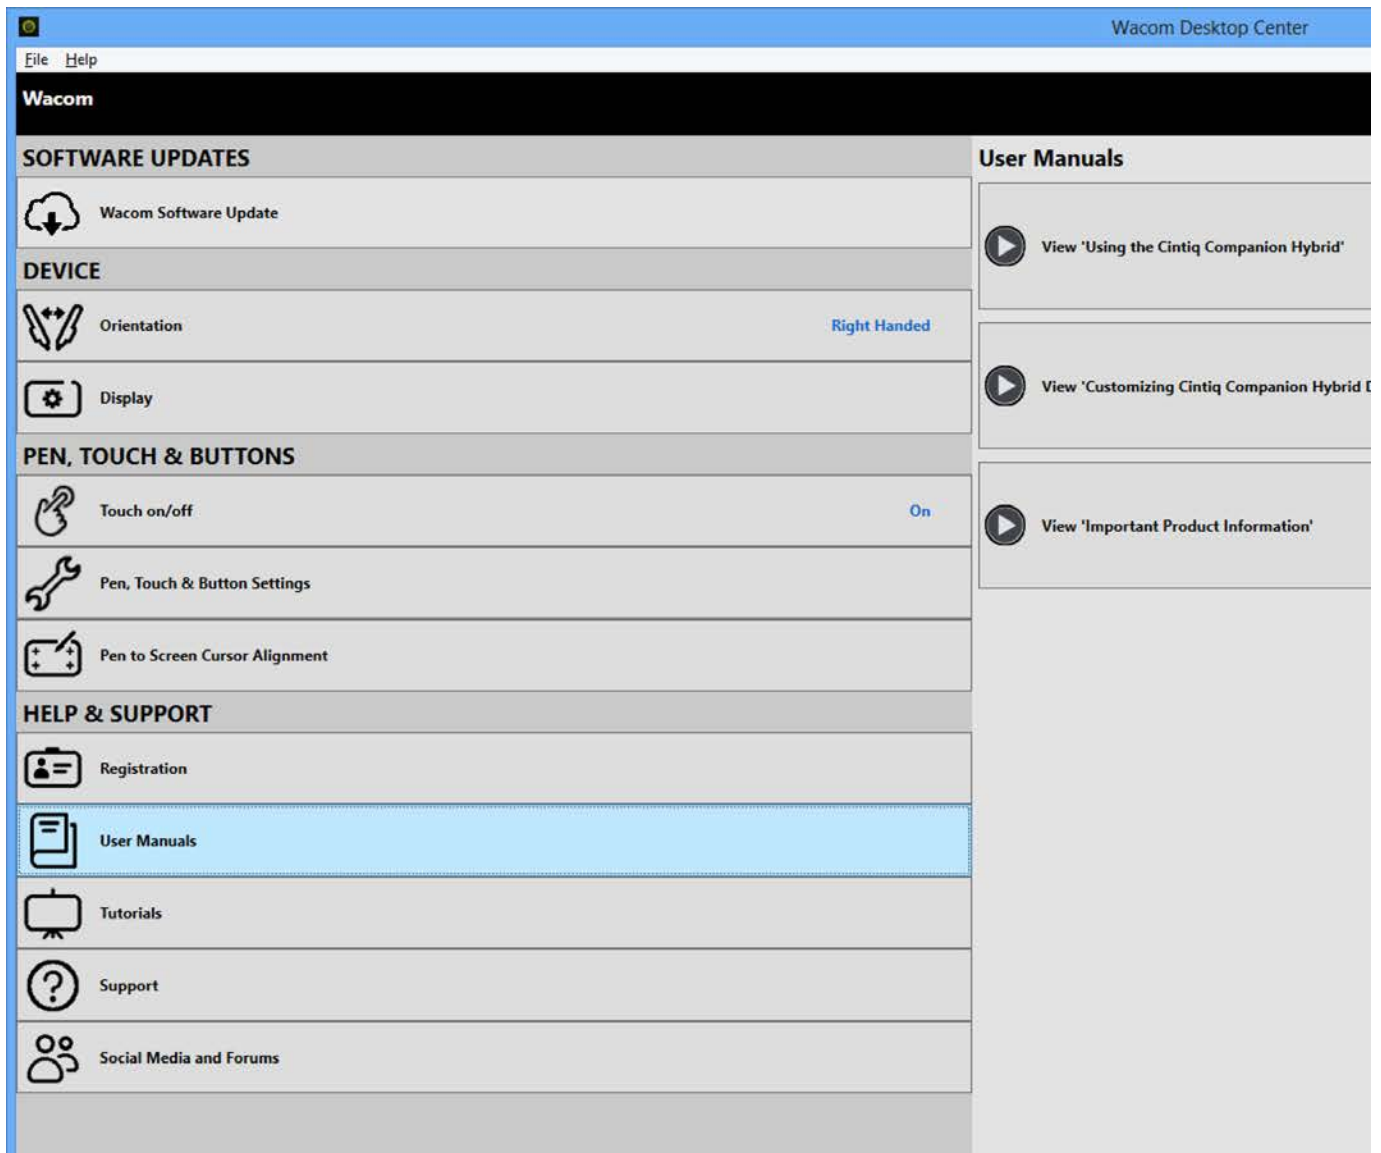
Wacom Desktop Center

File Help

Wacom

SOFTWARE UPDATES

Wacom Software Update

DEVICE

Orientation Right Handed

Display

PEN, TOUCH & BUTTONS

Touch on/off On

Pen, Touch & Button Settings

Pen to Screen Cursor Alignment

HELP & SUPPORT

Registration

User Manuals

Tutorials

Support

Social Media and Forums

User Manuals

View 'Using the Cintiq Companion Hybrid'

View 'Customizing Cintiq Companion Hybrid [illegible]

View 'Important Product Information'